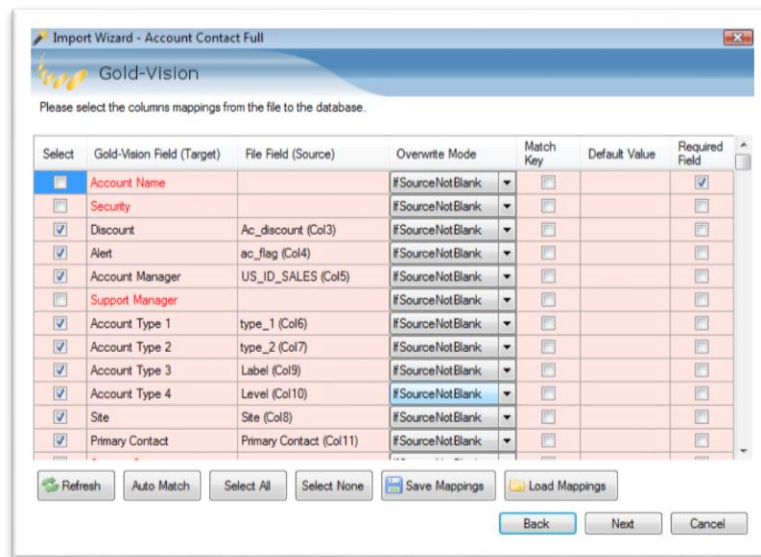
Import Wizard - Account Contact Full

Gold-Vision

Please select the columns mappings from the file to the database.

| Select | Gold-Vision Field (Target) | File Field (Source) | Overwrite Mode | Match Key | Default Value | Required Field |
|---|---|---|---|---|---|---|
| | Account Name | | IfSourceNotBlank | | | ☑ |
| | Security | | IfSourceNotBlank | | | |
| ☑ | Discount | Ac_discount (Col3) | IfSourceNotBlank | | | |
| ☑ | Alert | ac_flag (Col4) | IfSourceNotBlank | | | |
| ☑ | Account Manager | US_ID_SALES (Col5) | IfSourceNotBlank | | | |
| | Support Manager | | IfSourceNotBlank | | | |
| ☑ | Account Type 1 | type_1 (Col6) | IfSourceNotBlank | | | |
| ☑ | Account Type 2 | type_2 (Col7) | IfSourceNotBlank | | | |
| ☑ | Account Type 3 | Label (Col9) | IfSourceNotBlank | | | |
| ☑ | Account Type 4 | Level (Col10) | IfSourceNotBlank | | | |
| ☑ | Site | Site (Col8) | IfSourceNotBlank | | | |
| ☑ | Primary Contact | Primary Contact (Col11) | IfSourceNotBlank | | | |

Refresh  Auto Match  Select All  Select None  Save Mappings  Load Mappings

Back  Next  Cancel